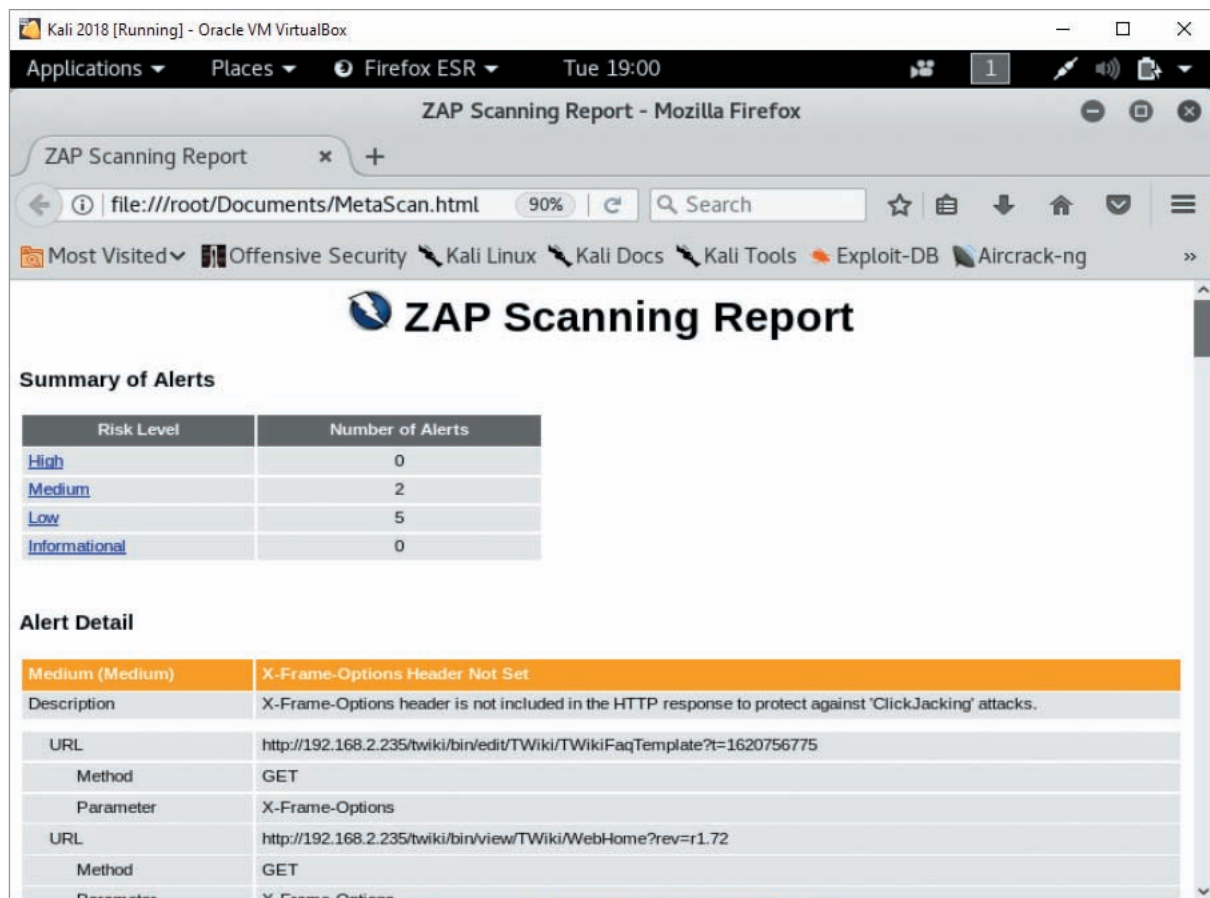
Kali 2018 [Running] - Oracle VM VirtualBox

Applications ▾ Places ▾ Firefox ESR ▾ Tue 19:00 1

ZAP Scanning Report - Mozilla Firefox

ZAP Scanning Report × +

file:///root/Documents/MetaScan.html 90% Search

Most Visited Offensive Security Kali Linux Kali Docs Kali Tools Exploit-DB Aircrack-ng »

ZAP Scanning Report

Summary of Alerts

| Risk Level | Number of Alerts |
|---|---|
| High | 0 |
| Medium | 2 |
| Low | 5 |
| Informational | 0 |

Alert Detail

| Medium (Medium) | X-Frame-Options Header Not Set |
|---|---|
| Description | X-Frame-Options header is not included in the HTTP response to protect against 'ClickJacking' attacks. |
| URL | http://192.168.2.235/twiki/bin/edit/TWiki/TWikiFaqTemplate?t=1620756775 |
| Method | GET |
| Parameter | X-Frame-Options |
| URL | http://192.168.2.235/twiki/bin/view/TWiki/WebHome?rev=r1.72 |
| Method | GET |
| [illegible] | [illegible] |